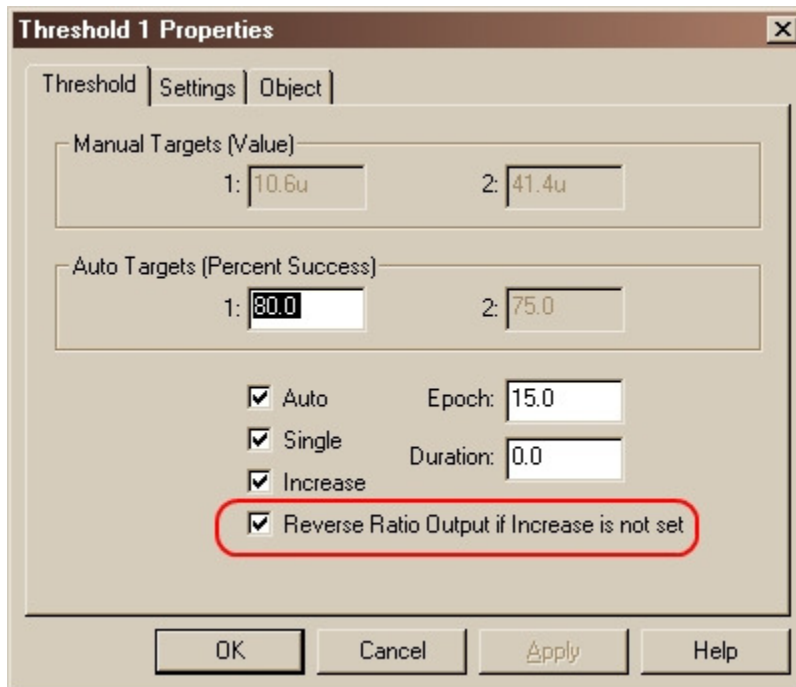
Threshold 1 Properties

Threshold | Settings | Object

Manual Targets (Value)

1: 10.6u

2: 41.4u

Auto Targets (Percent Success)

1: 80.0

2: 75.0

☑ Auto

Epoch: 15.0

☑ Single

Duration: 0.0

☑ Increase

☑ Reverse Ratio Output if Increase is not set

OK | Cancel | Apply | Help